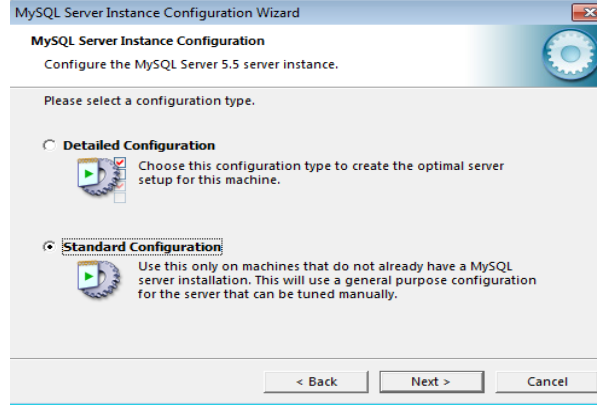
MySQL Server Instance Configuration Wizard

MySQL Server Instance Configuration

Configure the MySQL Server 5.5 server instance.

Please select a configuration type.

Detailed Configuration

Choose this configuration type to create the optimal server setup for this machine.

Standard Configuration

Use this only on machines that do not already have a MySQL server installation. This will use a general purpose configuration for the server that can be tuned manually.

< Back

Next >

Cancel